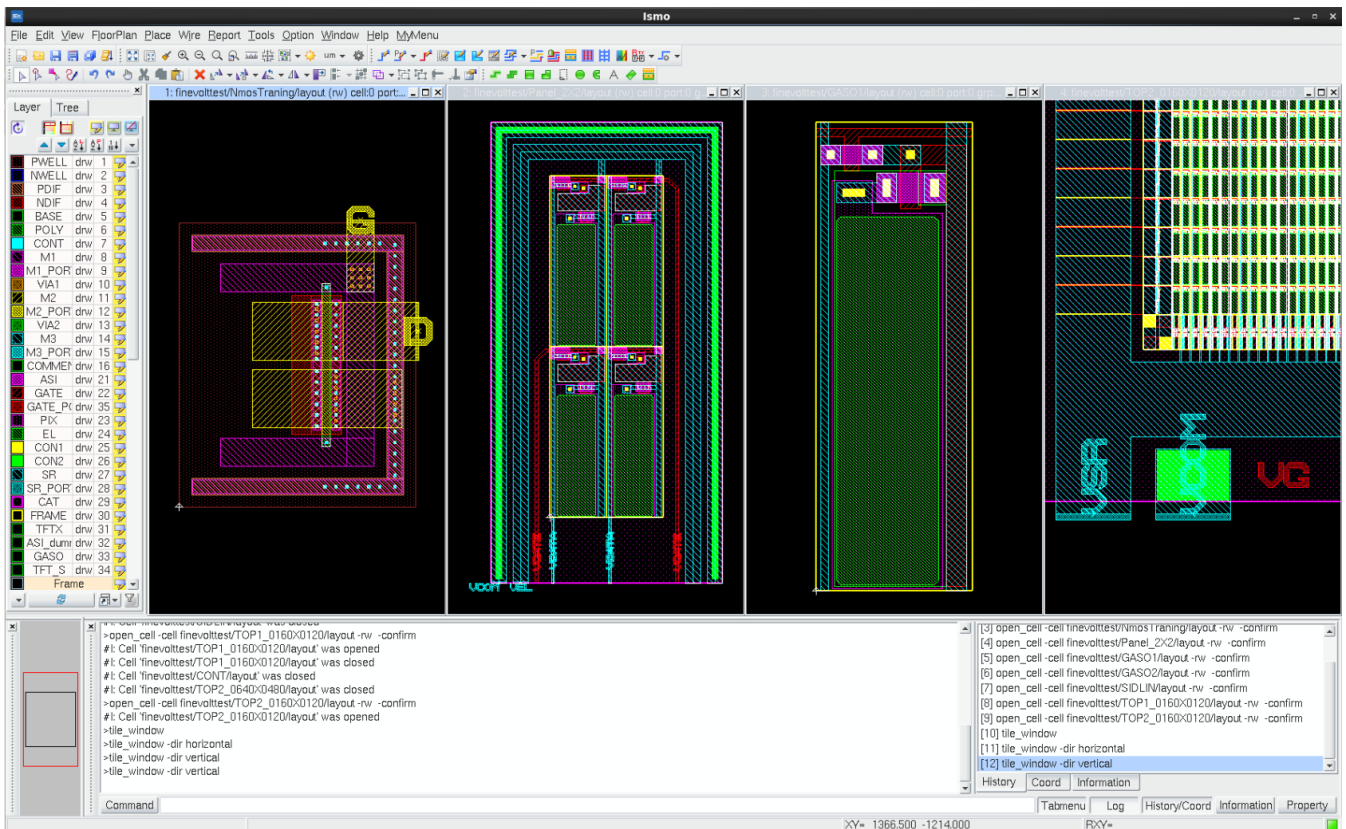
lsmo

File Edit View FloorPlan Place Wire Report Tools Option Window Help MyMenu

Layer Tree

1: finevolttest/NmosTraning/layout (rw) cell:0 port:...
2: finevolttest/Panel_2X2/layout (rw) cell:0 port:0 gr...
3: finevolttest/GASO1/layout (rw) cell:0 port:0 grp...
4: finevolttest/TOP2_0160X0120/layout (rw) cell:0...

| | | |
|---|---|---|
| PWELL | drw | 1 |
| NWELL | drw | 2 |
| PDIF | drw | 3 |
| NDIF | drw | 4 |
| BASE | drw | 5 |
| POLY | drw | 6 |
| CONT | drw | 7 |
| M1 | drw | 8 |
| M1_POR | drw | 9 |
| VIA1 | drw | 10 |
| M2 | drw | 11 |
| M2_POR | drw | 12 |
| VIA2 | drw | 13 |
| M3 | drw | 14 |
| M3_POR | drw | 15 |
| COMMEN | drw | 16 |
| ASI | drw | 21 |
| GATE | drw | 22 |
| GATE_P | drw | 35 |
| PIX | drw | 23 |
| EL | drw | 24 |
| CON1 | drw | 25 |
| CON2 | drw | 26 |
| SR | drw | 27 |
| SR_POR | drw | 28 |
| CAT | drw | 29 |
| FRAME | drw | 30 |
| TFTX | drw | 31 |
| ASI_dum | drw | 32 |
| GASO | drw | 33 |
| TFT_S | drw | 34 |

Frame

G
D
VDATA
VDATA
VDATA
VDATA
VOOM VEL
VDD
VOOM
VG

>open_cell -cell finevolttest/TOP1_0160X0120/layout -rw -confirm
#I: Cell 'finevolttest/TOP1_0160X0120/layout' was opened
#I: Cell 'finevolttest/TOP1_0160X0120/layout' was closed
#I: Cell 'finevolttest/CONT/layout' was closed
#I: Cell 'finevolttest/TOP2_0640X0480/layout' was closed
>open_cell -cell finevolttest/TOP2_0160X0120/layout -rw -confirm
#I: Cell 'finevolttest/TOP2_0160X0120/layout' was opened
>tile_window
>tile_window -dir horizontal
>tile_window -dir vertical
>tile_window -dir vertical

[3] open_cell -cell finevolttest/NmosTraning/layout -rw -confirm
[4] open_cell -cell finevolttest/Panel_2X2/layout -rw -confirm
[5] open_cell -cell finevolttest/GASO1/layout -rw -confirm
[6] open_cell -cell finevolttest/GASO2/layout -rw -confirm
[7] open_cell -cell finevolttest/SIDLIN/layout -rw -confirm
[8] open_cell -cell finevolttest/TOP1_0160X0120/layout -rw -confirm
[9] open_cell -cell finevolttest/TOP2_0160X0120/layout -rw -confirm
[10] tile_window
[11] tile_window -dir horizontal
[12] tile_window -dir vertical

History Coord Information

Command
Tabmenu Log History/Coord Information Property

XY= 1366.500 -1214.000 RXY=